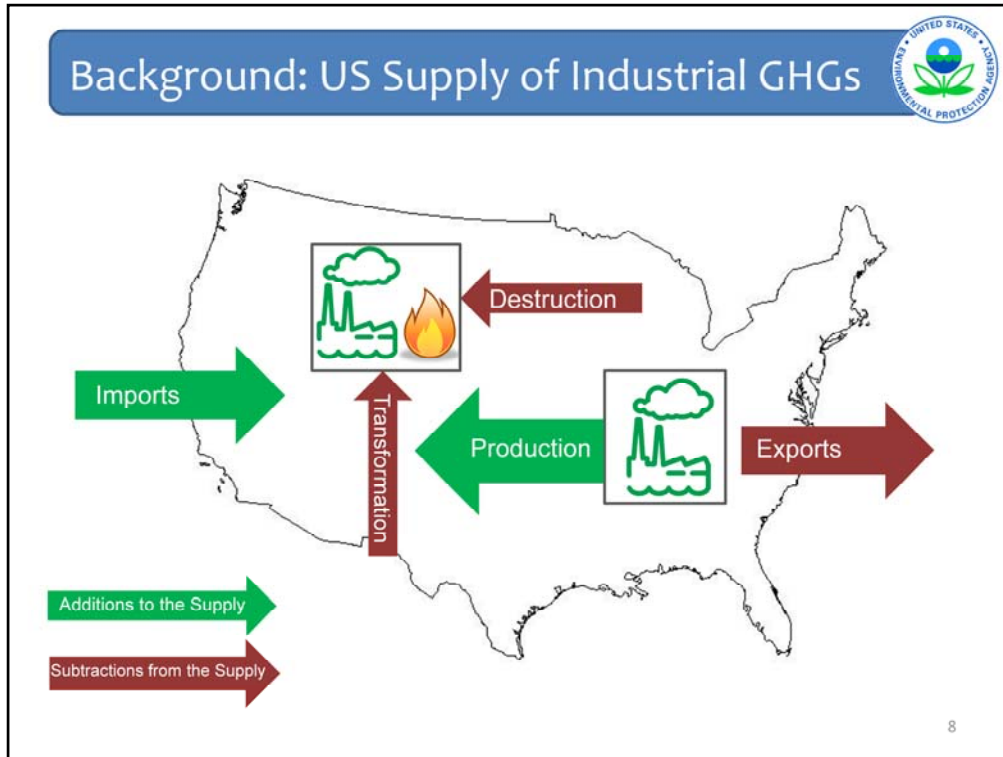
Background: US Supply of Industrial GHGs

UNITED STATES ENVIRONMENTAL PROTECTION AGENCY

Destruction

Imports

Transformation

Production

Exports

Additions to the Supply

Subtractions from the Supply

8